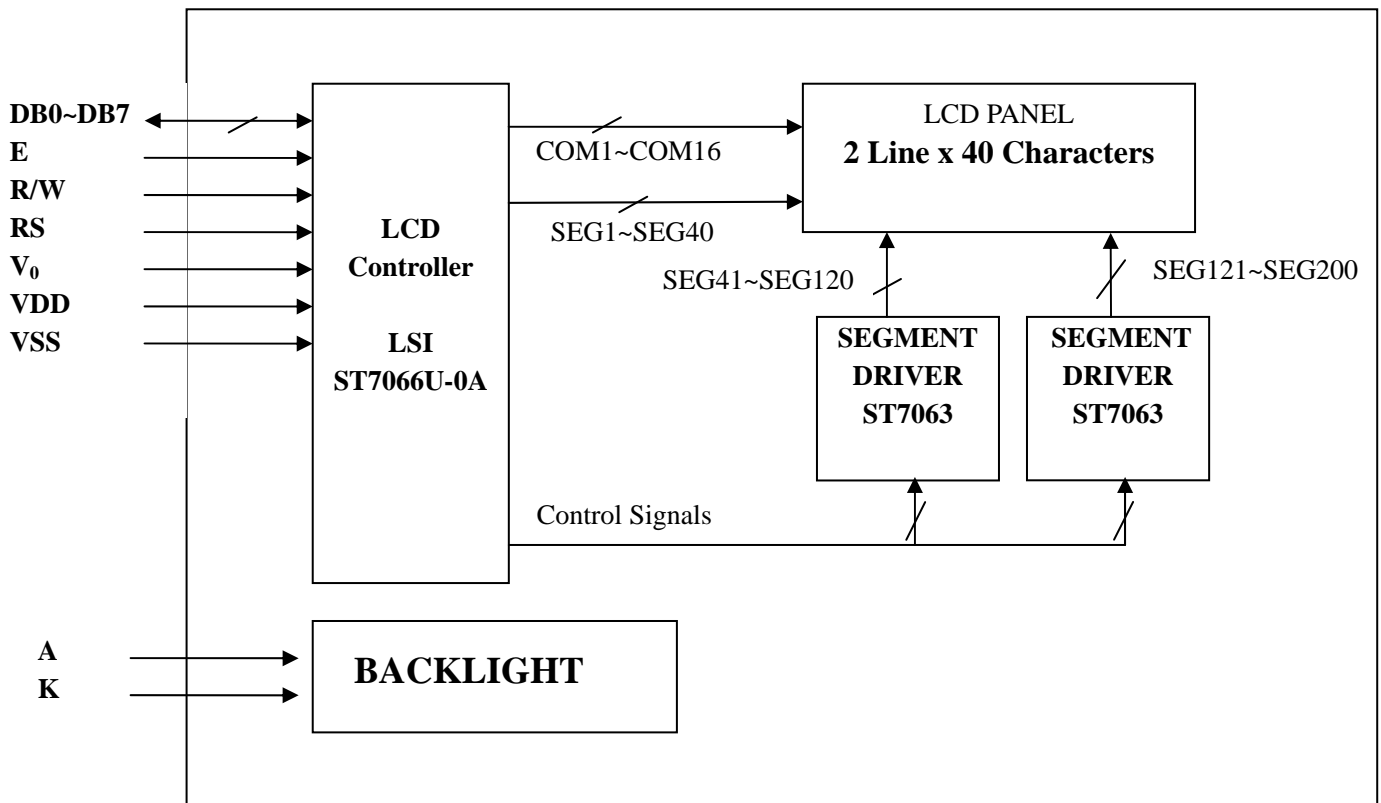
DB0~DB7
E
R/W
RS
$V_0$
VDD
VSS

LCD
Controller

LSI
ST7066U-0A

COM1~COM16

SEG1~SEG40

LCD PANEL
2 Line x 40 Characters

SEG41~SEG120

SEG121~SEG200

SEGMENT
DRIVER
ST7063

SEGMENT
DRIVER
ST7063

Control Signals

A
K

BACKLIGHT